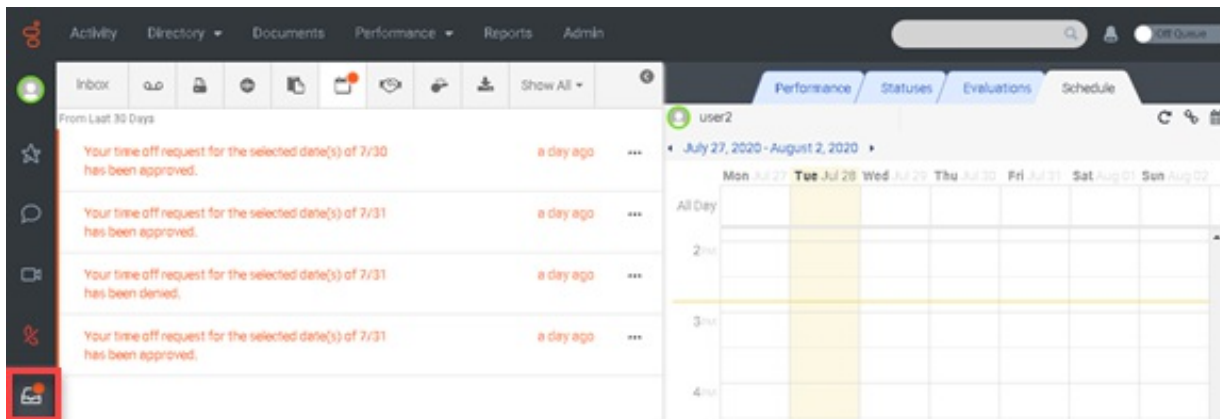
Activity Directory ▾ Documents Performance ▾ Reports Admin

Off Queue

Inbox Show All ▾

From Last 30 Days

Your time off request for the selected date(s) of 7/30 has been approved. a day ago •••

Your time off request for the selected date(s) of 7/31 has been approved. a day ago •••

Your time off request for the selected date(s) of 7/31 has been denied. a day ago •••

Your time off request for the selected date(s) of 7/31 has been approved. a day ago •••

Performance Statuses Evaluations Schedule

user2

◂ July 27, 2020 - August 2, 2020 ▸

| | Mon Jul 27 | Tue Jul 28 | Wed Jul 29 | Thu Jul 30 | Fri Jul 31 | Sat Aug 01 | Sun Aug 02 |
|---|---|---|---|---|---|---|---|
| All Day | | | | | | | |
| 2PM | | | | | | | |
| 3PM | | | | | | | |
| 4PM | | | | | | | |